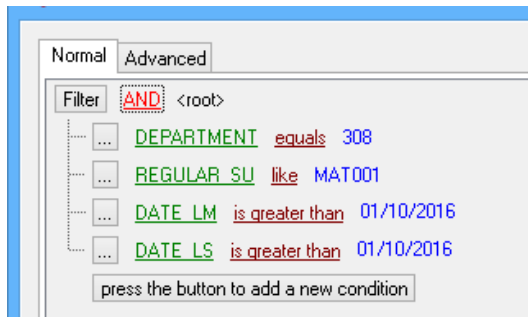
Normal Advanced

Filter AND <root>

... DEPARTMENT equals 308

... REGULAR_SU like MAT001

... DATE_LM is greater than 01/10/2016

... DATE_LS is greater than 01/10/2016

press the button to add a new condition